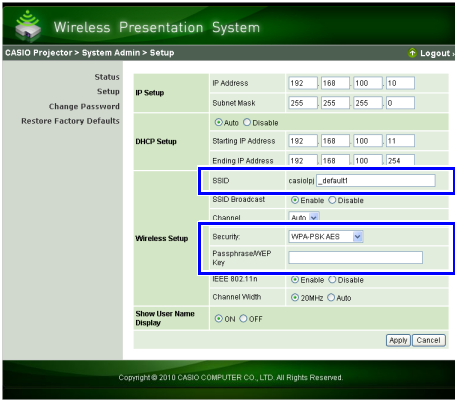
Wireless Presentation System

CASIO Projector > System Admin > Setup

Logout

Status
Setup
Change Password
Restore Factory Defaults

| | | |
|---|---|---|
| IP Setup | IP Address | 192 . 168 . 100 . 10 |
| | Subnet Mask | 255 . 255 . 255 . 0 |
| DHCP Setup | | Auto Disable |
| | Starting IP Address | 192 . 168 . 100 . 11 |
| | Ending IP Address | 192 . 168 . 100 . 254 |
| Wireless Setup | SSID | casiolpj _default1 |
| | SSID Broadcast | Enable Disable |
| | Channel | Auto |
| | Security: | WPA-PSK AES |
| | Passphrase/WEP Key | |
| | IEEE 802.11n | Enable Disable |
| | Channel Width | 20MHz Auto |
| Show User Name Display | | ON OFF |

Apply Cancel

Copyright © 2010 CASIO COMPUTER CO., LTD. All Rights Reserved.